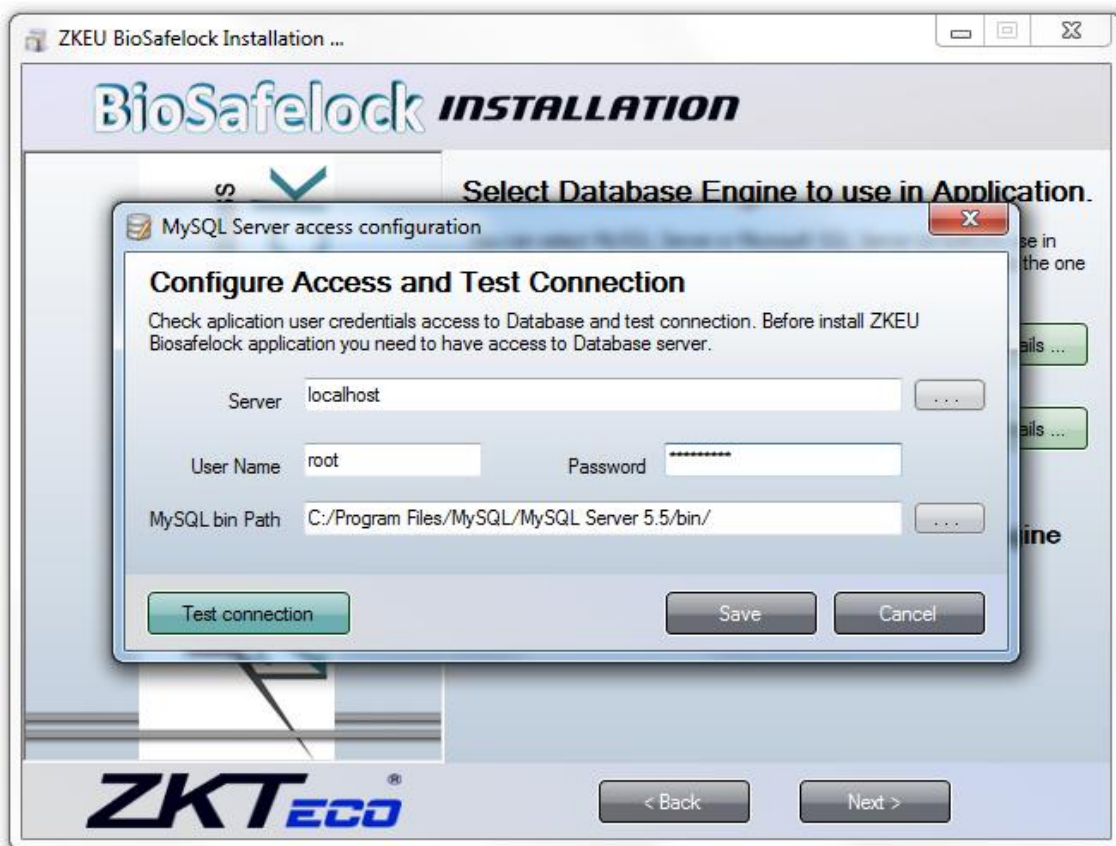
ZKEU BioSafelock Installation ...

BioSafelock INSTALLATION

Select Database Engine to use in Application.

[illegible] se in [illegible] the one

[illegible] ails ...

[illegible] ails ...

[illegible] ine

MySQL Server access configuration

Configure Access and Test Connection

Check aplication user credentials access to Database and test connection. Before install ZKEU Biosafelock application you need to have access to Database server.

Server localhost ...

User Name root Password **********

MySQL bin Path C:/Program Files/MySQL/MySQL Server 5.5/bin/ ...

Test connection

Save

Cancel

ZKTeco®

< Back

Next >